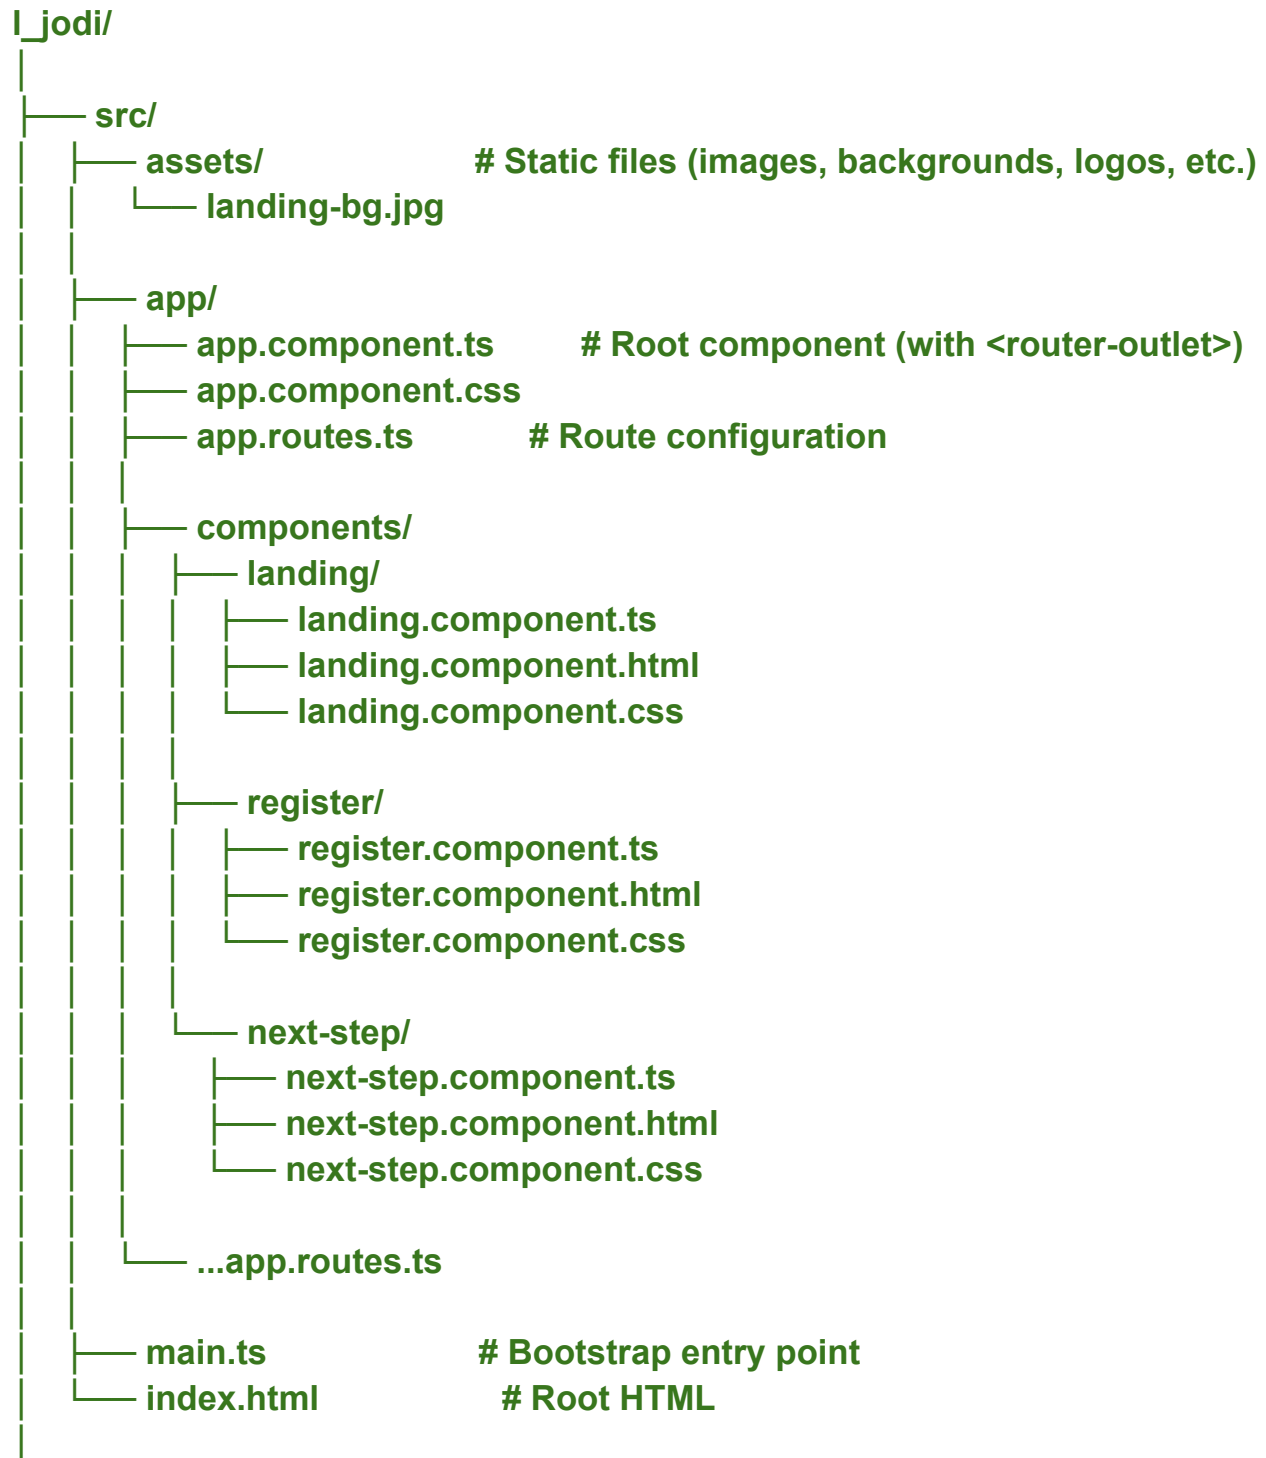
l_jodi/
│
├── src/
│   ├── assets/ # Static files (images, backgrounds, logos, etc.)
│   │   └── landing-bg.jpg
│   │
│   ├── app/
│   │   ├── app.component.ts # Root component (with <router-outlet>)
│   │   ├── app.component.css
│   │   ├── app.routes.ts # Route configuration
│   │   │
│   │   ├── components/
│   │   │   ├── landing/
│   │   │   │   ├── landing.component.ts
│   │   │   │   ├── landing.component.html
│   │   │   │   └── landing.component.css
│   │   │   │
│   │   │   ├── register/
│   │   │   │   ├── register.component.ts
│   │   │   │   ├── register.component.html
│   │   │   │   └── register.component.css
│   │   │   │
│   │   │   └── next-step/
│   │   │       ├── next-step.component.ts
│   │   │       ├── next-step.component.html
│   │   │       └── next-step.component.css
│   │   │
│   │   └── ...app.routes.ts
│   │
│   ├── main.ts # Bootstrap entry point
│   └── index.html # Root HTML
│